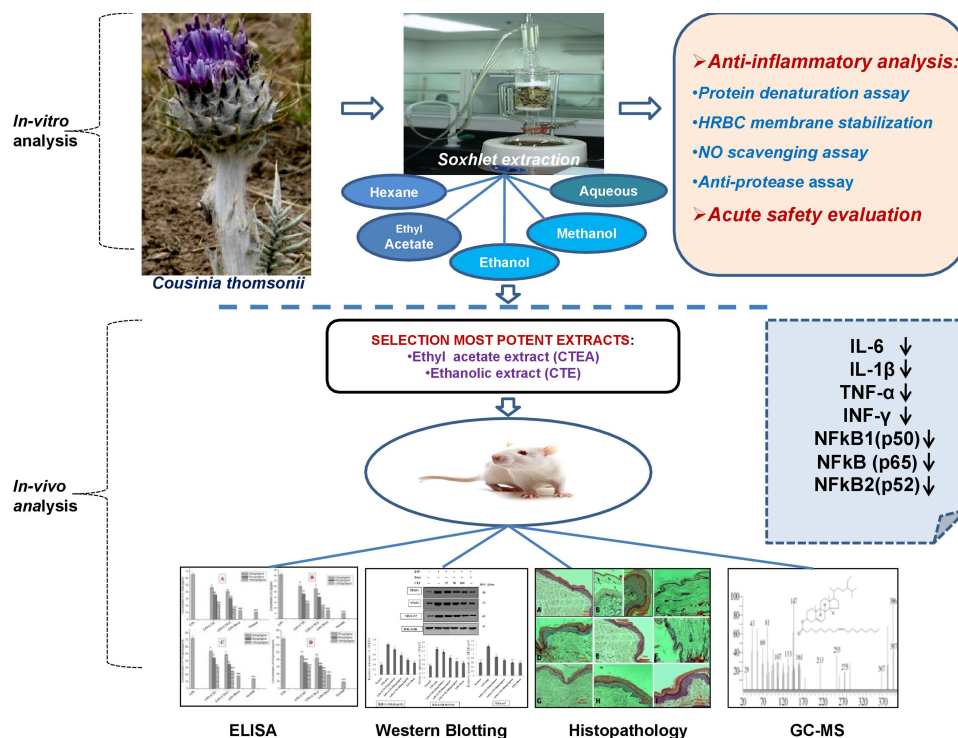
In-vitro analysis

Cousinia thomsonii

Soxhlet extraction

Hexane
Aqueous
Ethyl Acetate
Methanol
Ethanol

➤Anti-inflammatory analysis:
•Protein denaturation assay
•HRBC membrane stabilization
•NO scavenging assay
•Anti-protease assay
➤Acute safety evaluation

In-vivo analysis

SELECTION MOST POTENT EXTRACTS:
•Ethyl acetate extract (CTEA)
•Ethanolic extract (CTE)

IL-6 ↓
IL-1β ↓
TNF-α ↓
INF-γ ↓
NFkB1(p50) ↓
NFkB (p65) ↓
NFkB2(p52) ↓

ELISA
Western Blotting
Histopathology
GC-MS